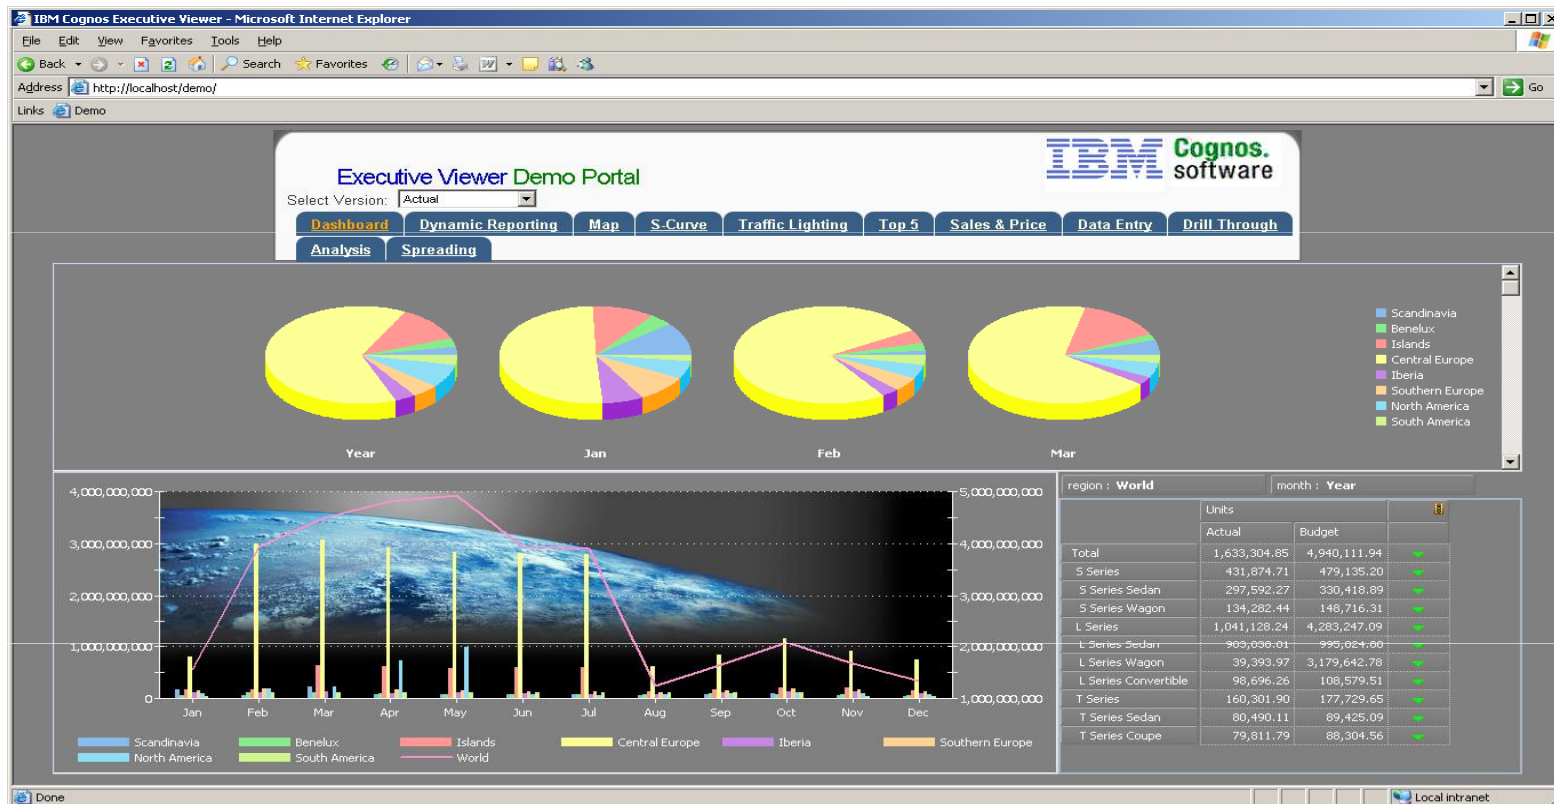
IBM Cognos Executive Viewer - Microsoft Internet Explorer

File Edit View Favorites Tools Help

Back Search Favorites

Address http://localhost/demo/ Go

Links Demo

Executive Viewer Demo Portal

IBM Cognos. software

Select Version: Actual

Dashboard | Dynamic Reporting | Map | S-Curve | Traffic Lighting | Top 5 | Sales & Price | Data Entry | Drill Through

Analysis | Spreading

Year Jan Feb Mar

Scandinavia
Benelux
Islands
Central Europe
Iberia
Southern Europe
North America
South America

4,000,000,000
3,000,000,000
2,000,000,000
1,000,000,000
0

5,000,000,000
4,000,000,000
3,000,000,000
2,000,000,000
1,000,000,000

Jan Feb Mar Apr May Jun Jul Aug Sep Oct Nov Dec

Scandinavia Benelux Islands Central Europe Iberia Southern Europe
North America South America World

region : World month : Year

| | Units | | |
|---|---|---|---|
| | Actual | Budget | |
| Total | 1,633,304.85 | 4,940,111.94 | |
| S Series | 431,874.71 | 479,135.20 | |
| S Series Sedan | 297,592.27 | 330,418.89 | |
| S Series Wagon | 134,282.44 | 148,716.31 | |
| L Series | 1,041,128.24 | 4,283,247.09 | |
| L Series Sedan | 903,038.01 | 995,024.80 | |
| L Series Wagon | 39,393.97 | 3,179,642.78 | |
| L Series Convertible | 98,696.26 | 108,579.51 | |
| T Series | 160,301.90 | 177,729.65 | |
| T Series Sedan | 80,490.11 | 89,425.09 | |
| T Series Coupe | 79,811.79 | 88,304.56 | |

Done Local intranet